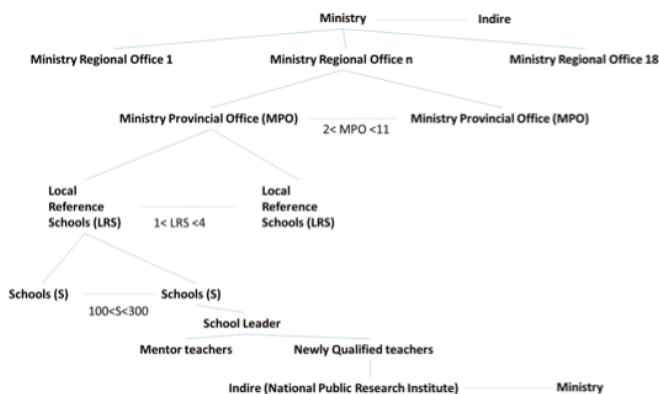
Ministry Indire

Ministry Regional Office 1 Ministry Regional Office n Ministry Regional Office 18

Ministry Provincial Office (MPO) Ministry Provincial Office (MPO)

2< MPO <11

Local Reference Schools (LRS) Local Reference Schools (LRS)

1< LRS <4

Schools (S) Schools (S)

100<S<300

School Leader

Mentor teachers Newly Qualified teachers

Indire (National Public Research Institute) Ministry